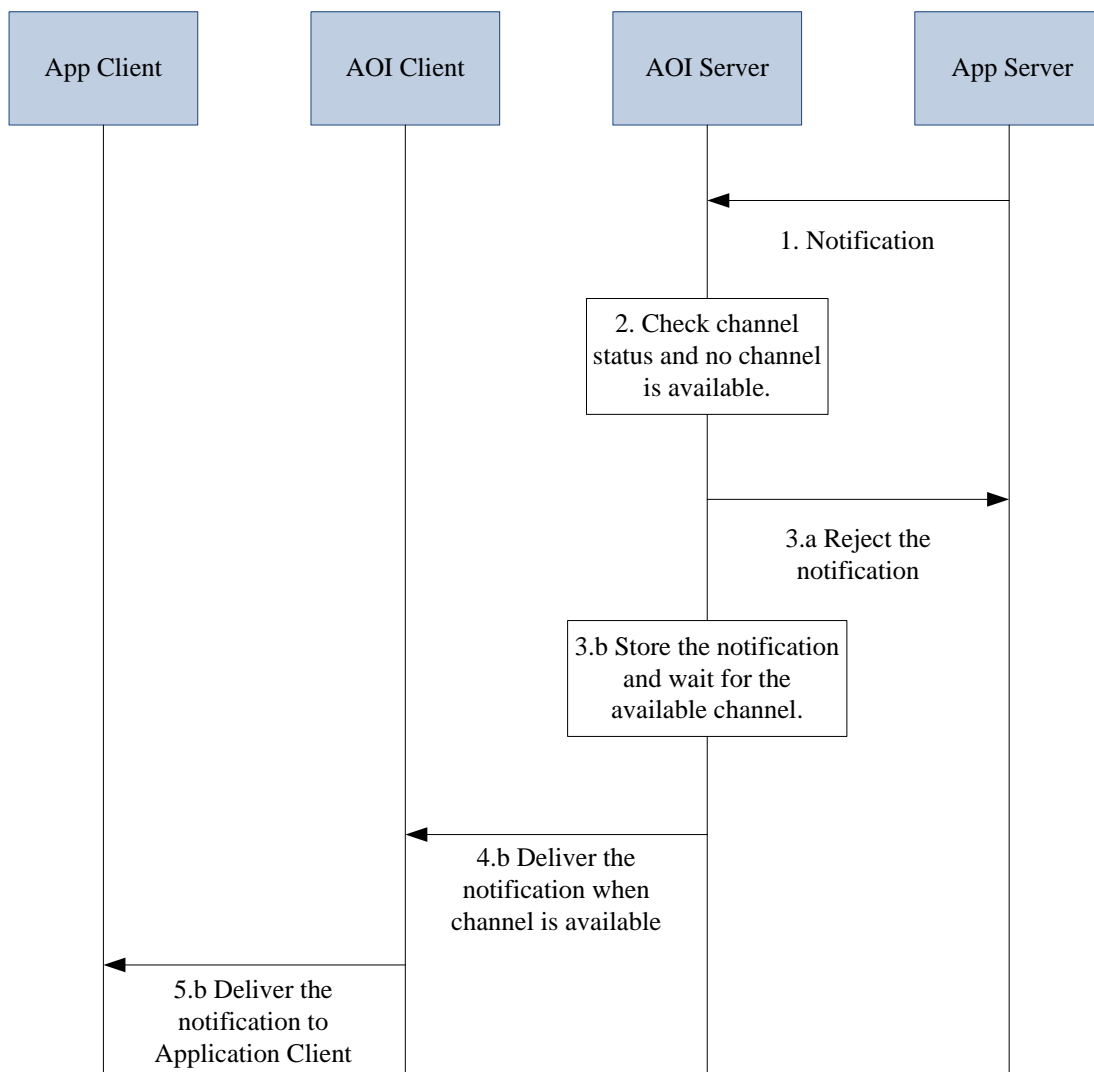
App Client

AOI Client

AOI Server

App Server

1. Notification

2. Check channel status and no channel is available.

3.a Reject the notification

3.b Store the notification and wait for the available channel.

4.b Deliver the notification when channel is available

5.b Deliver the notification to Application Client